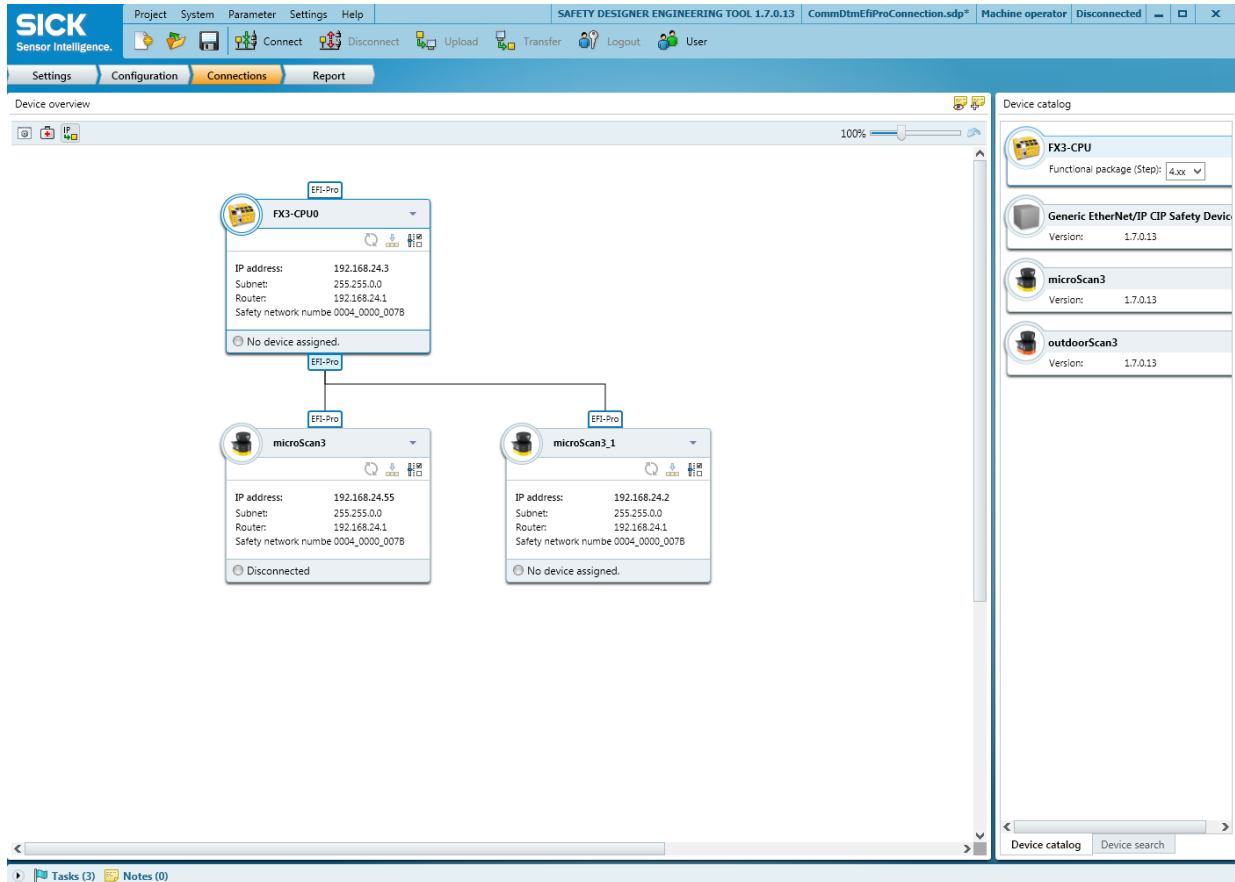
SICK
Sensor Intelligence.

Project System Parameter Settings Help

SAFETY DESIGNER ENGINEERING TOOL 1.7.0.13 | CommDtmEfiProConnection.sdp* | Machine operator | Disconnected

Connect Disconnect Upload Transfer Logout User

Settings Configuration Connections Report

Device overview

100%

EFI-Pro
FX3-CPU0
IP address: 192.168.24.3
Subnet: 255.255.0.0
Router: 192.168.24.1
Safety network numbe 0004_0000_007B
No device assigned.
EFI-Pro

EFI-Pro
microScan3
IP address: 192.168.24.55
Subnet: 255.255.0.0
Router: 192.168.24.1
Safety network numbe 0004_0000_007B
Disconnected

EFI-Pro
microScan3_1
IP address: 192.168.24.2
Subnet: 255.255.0.0
Router: 192.168.24.1
Safety network numbe 0004_0000_007B
No device assigned.

Device catalog

FX3-CPU
Functional package (Step): 4.xx

Generic EtherNet/IP CIP Safety Devic
Version: 1.7.0.13

microScan3
Version: 1.7.0.13

outdoorScan3
Version: 1.7.0.13

Device catalog Device search

Tasks (3) Notes (0)